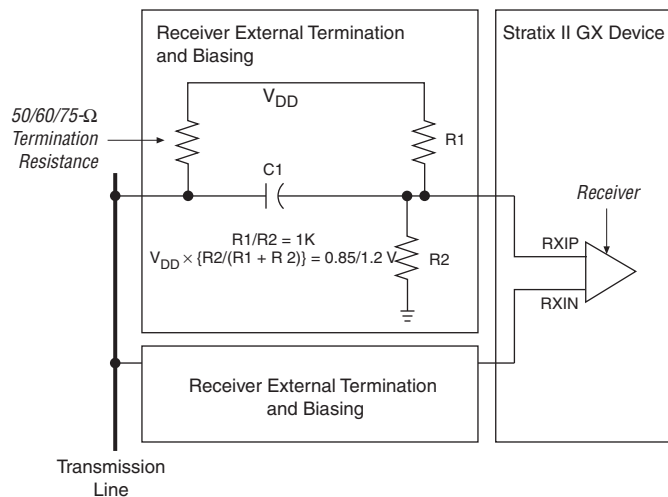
Receiver External Termination and Biasing

Stratix II GX Device

$V_{DD}$

50/60/75-Ω Termination Resistance

R1

C1

Receiver

R1/R2 = 1K

$V_{DD} \times \{R2/(R1 + R 2)\} = 0.85/1.2$ V

R2

RXIP

RXIN

Receiver External Termination and Biasing

Transmission Line